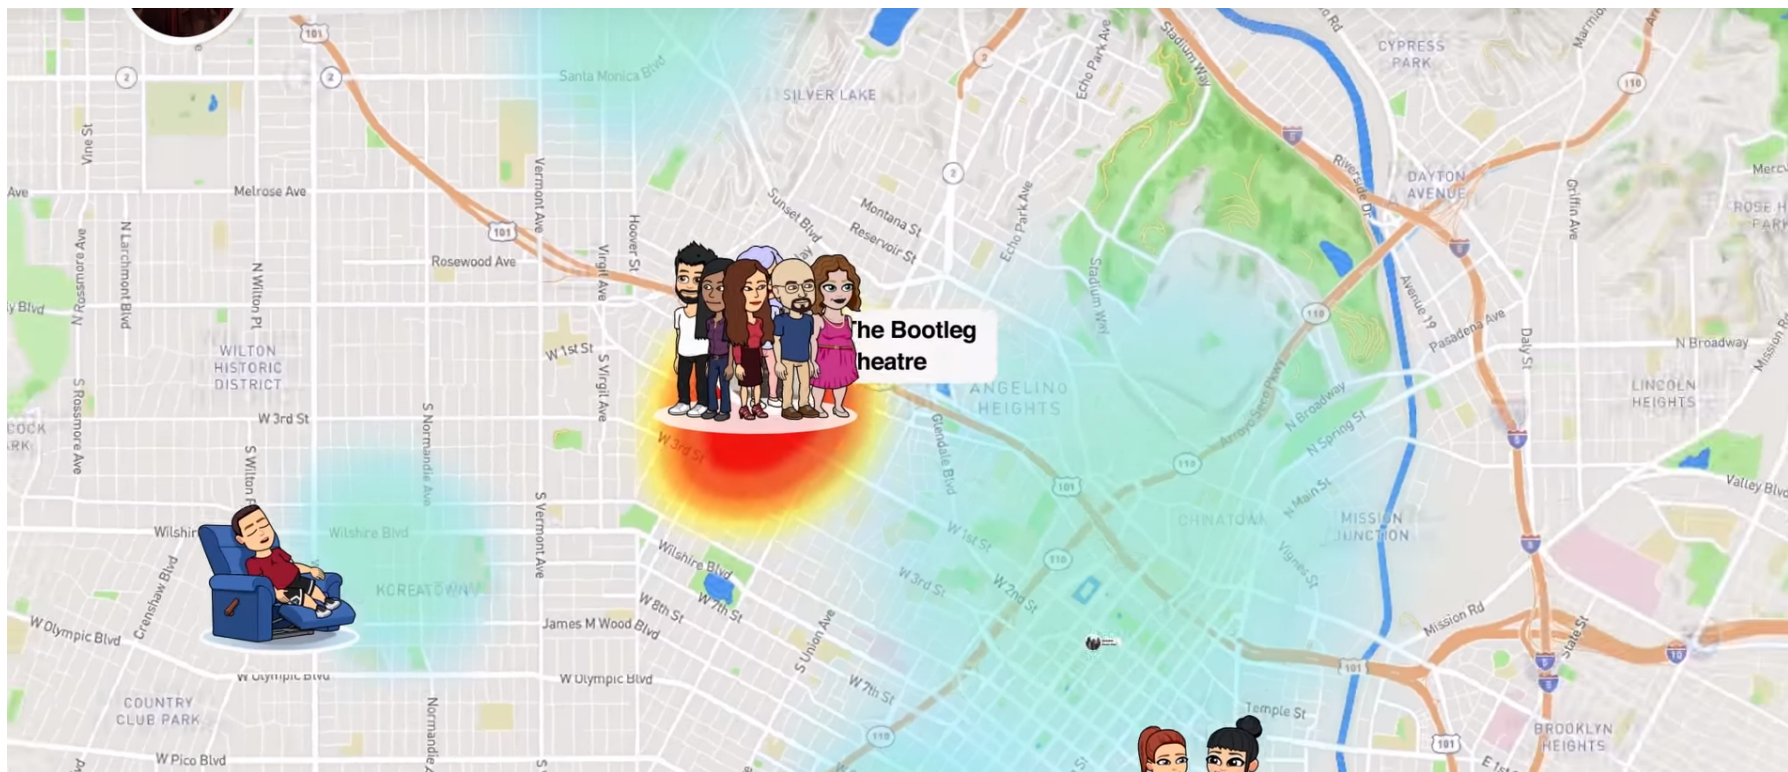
101
2
2
Santa Monica Blvd
SILVER LAKE
Echo Park Ave
Stadium Way
CYPRESS PARK
110
Vine St
Melrose Ave
Ave
Vermont Ave
Hoover St
Sunset Blvd
Montana St
Reservoir St
2
Echo Park Ave
Riverside Dr
DAYTON AVENUE
Griffin Ave
ROSE HILL PARK
N Larchmont Blvd
N Rossmore Ave
N Wilton Pl
101
Rosewood Ave
Virgil Ave
Stadium Way
Avenue 19
Pasadena Ave
Daly St
N Broadway
Mission Rd
y Blvd
WILTON HISTORIC DISTRICT
W 1st St
S Virgil Ave
The Bootleg Theatre
ANGELINO HEIGHTS
110
LINCOLN HEIGHTS
W 3rd St
S Rossmore Ave
S Wilton Pl
S Normandie Ave
W 3rd St
Glendale Blvd
Arroyo Seco Pkwy
N Broadway
N Spring St
COCK ARK
110
101
N Main St
Valley Blvd
Wilshire
Wilshire Blvd
S Vermont Ave
Wilshire Blvd
W 1st St
CHINATOWN
MISSION JUNCTION
Crenshaw Blvd
KOREATOWN
W 3rd St
W 2nd St
110
Vignes St
W Olympic Blvd
James M Wood Blvd
W 8th St
W 7th St
S Union Ave
Mission Rd
State St
10
W Olympic Blvd
W Olympic Blvd
101
COUNTRY CLUB PARK
Normandie Ave
W 7th St
Temple St
W Pico Blvd
110
101
BROOKLYN HEIGHTS